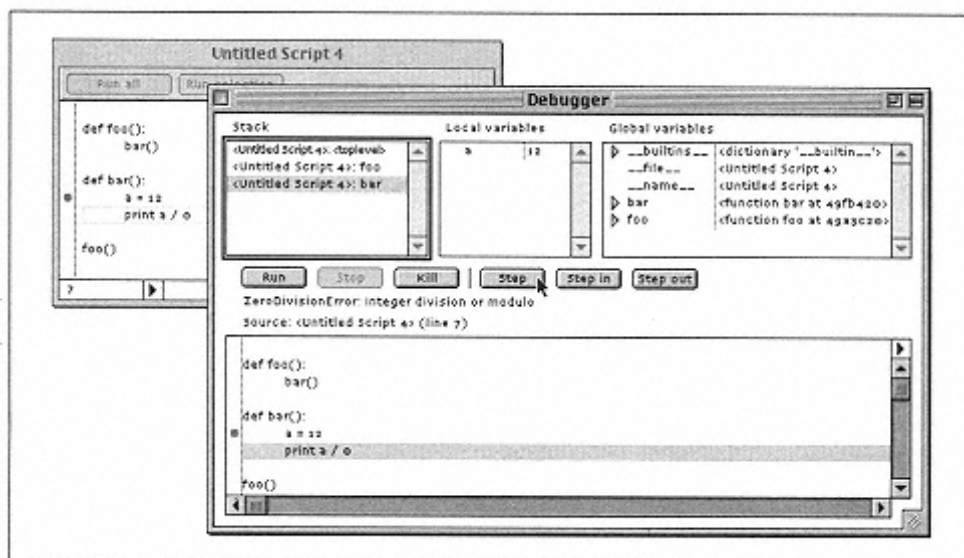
Untitled Script 4

Run all

Run selection

def foo():
bar()

def bar():
a = 12
print a / 0

foo()

7

Debugger

Stack

<Untitled Script 4>: <toplevel>
<Untitled Script 4>: foo
<Untitled Script 4>: bar

Local variables

| a | 12 |
|---|---|

Global variables

| __builtins__ | <dictionary '__builtin__'> |
|---|---|
| __file__ | <Untitled Script 4> |
| __name__ | <Untitled Script 4> |
| bar | <function bar at 49fb420> |
| foo | <function foo at 49a3c20> |

Run

Stop

Kill

Step

Step in

Step out

ZeroDivisionError: integer division or modulo

Source: <Untitled Script 4> (line 7)

def foo():
bar()

def bar():
a = 12
print a / 0

foo()